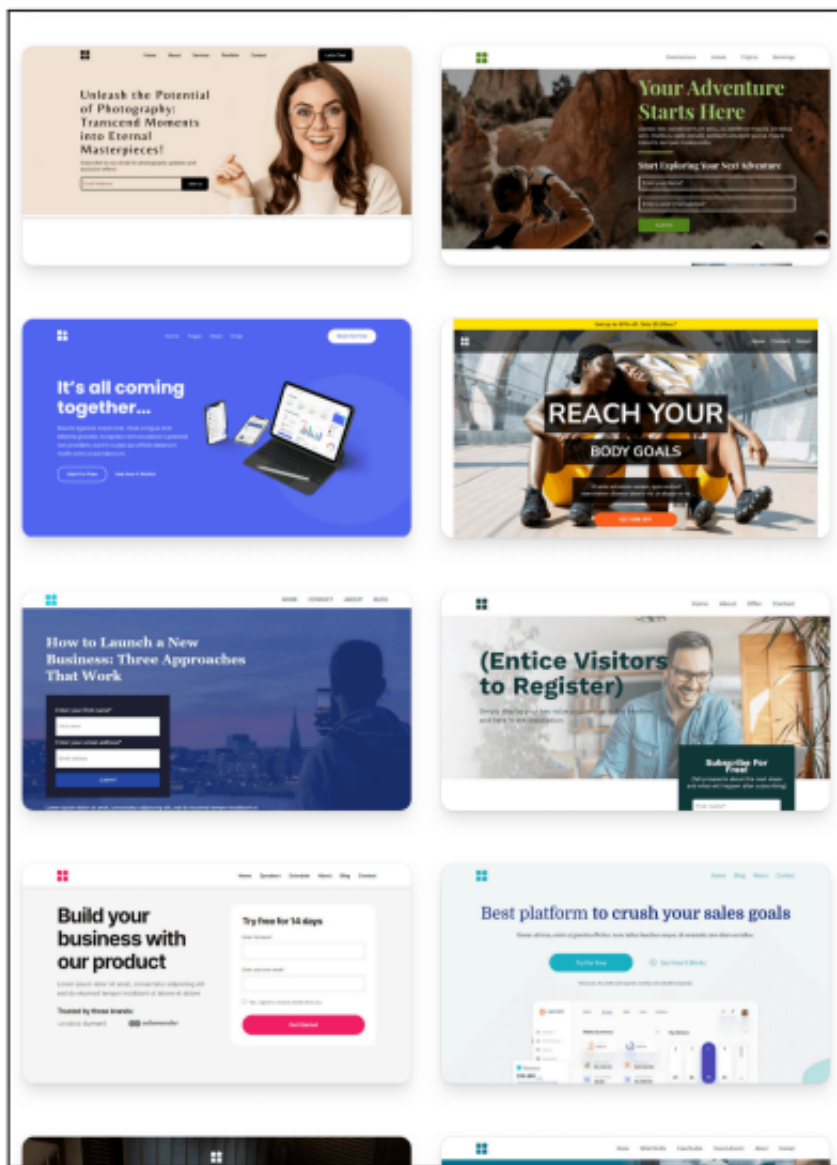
Home About Services Portfolio Contact

Let's Chat

Unleash the Potential of Photography: Transcend Moments into Eternal Masterpieces!

Sign up

Destinations Hotels Flights Bookings

Your Adventure Starts Here

Start Exploring Your Next Adventure

Submit

It's all coming together...

Get up to 40% off: Use 3Lifters!

Home Contact About

REACH YOUR BODY GOALS

GET 50% OFF

HOME CONTACT ABOUT BLOG

How to Launch a New Business: Three Approaches That Work

Enter your first name*

Enter your email address*

SUBMIT

Home About Offer Contact

(Entice Visitors to Register)

Subscribe For Free!

Home Speakers Schedule About Blog Contact

Build your business with our product

Try free for 14 days

Trusted by these brands:

Get Started

Home Blog About Contact

Best platform to crush your sales goals

Try For Free